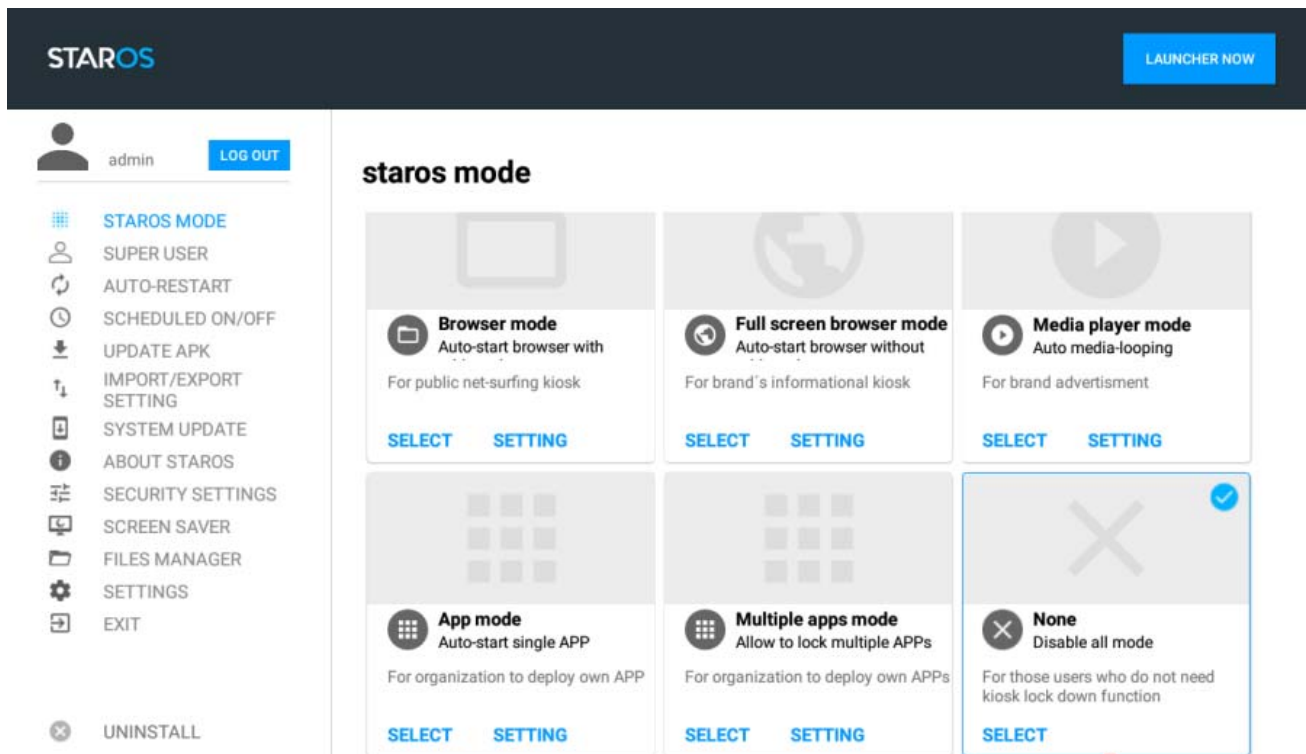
STAROS

LAUNCHER NOW

admin LOG OUT

STAROS MODE
SUPER USER
AUTO-RESTART
SCHEDULED ON/OFF
UPDATE APK
IMPORT/EXPORT SETTING
SYSTEM UPDATE
ABOUT STAROS
SECURITY SETTINGS
SCREEN SAVER
FILES MANAGER
SETTINGS
EXIT

UNINSTALL

staros mode

Browser mode
Auto-start browser with
For public net-surfing kiosk
SELECT SETTING

Full screen browser mode
Auto-start browser without
For brand´s informational kiosk
SELECT SETTING

Media player mode
Auto media-looping
For brand advertisment
SELECT SETTING

App mode
Auto-start single APP
For organization to deploy own APP
SELECT SETTING

Multiple apps mode
Allow to lock multiple APPs
For organization to deploy own APPs
SELECT SETTING

None
Disable all mode
For those users who do not need kiosk lock down function
SELECT